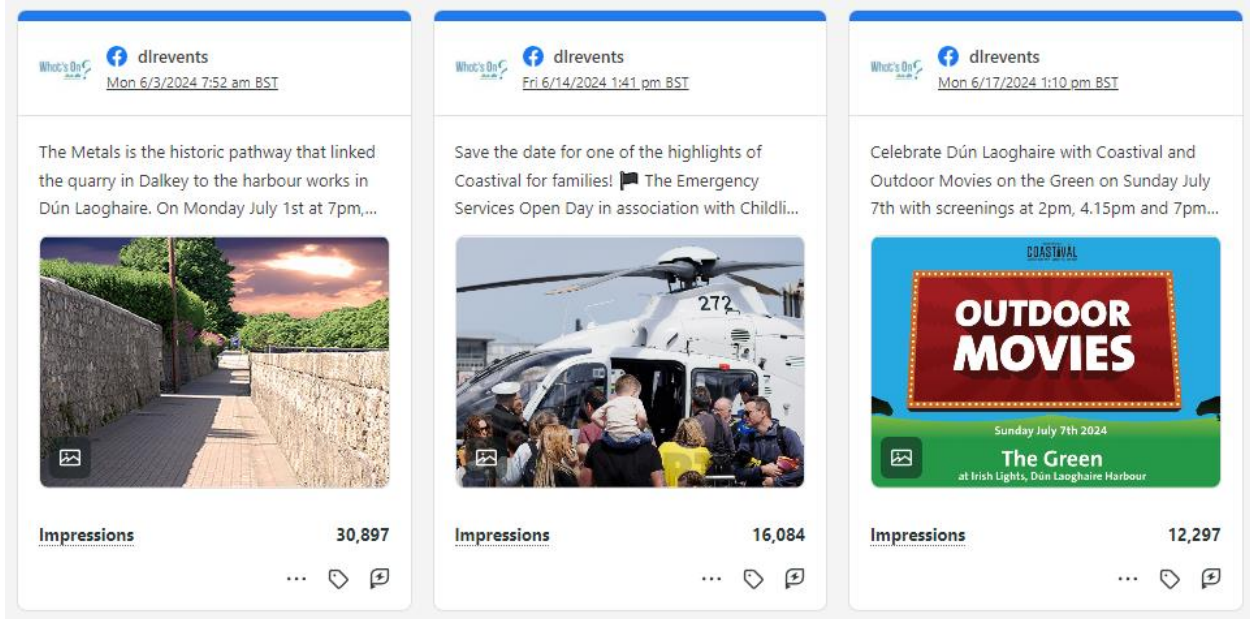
What's On

dlrevents

Mon 6/3/2024 7:52 am BST

The Metals is the historic pathway that linked the quarry in Dalkey to the harbour works in Dún Laoghaire. On Monday July 1st at 7pm,...

Impressions 30,897

...

What's On

dlrevents

Fri 6/14/2024 1:41 pm BST

Save the date for one of the highlights of Coastival for families! 🏴 The Emergency Services Open Day in association with Childli...

272

Impressions 16,084

...

What's On

dlrevents

Mon 6/17/2024 1:10 pm BST

Celebrate Dún Laoghaire with Coastival and Outdoor Movies on the Green on Sunday July 7th with screenings at 2pm, 4.15pm and 7pm...

COASTIVAL

OUTDOOR MOVIES

Sunday July 7th 2024

The Green

at Irish Lights, Dún Laoghaire Harbour

Impressions 12,297

...